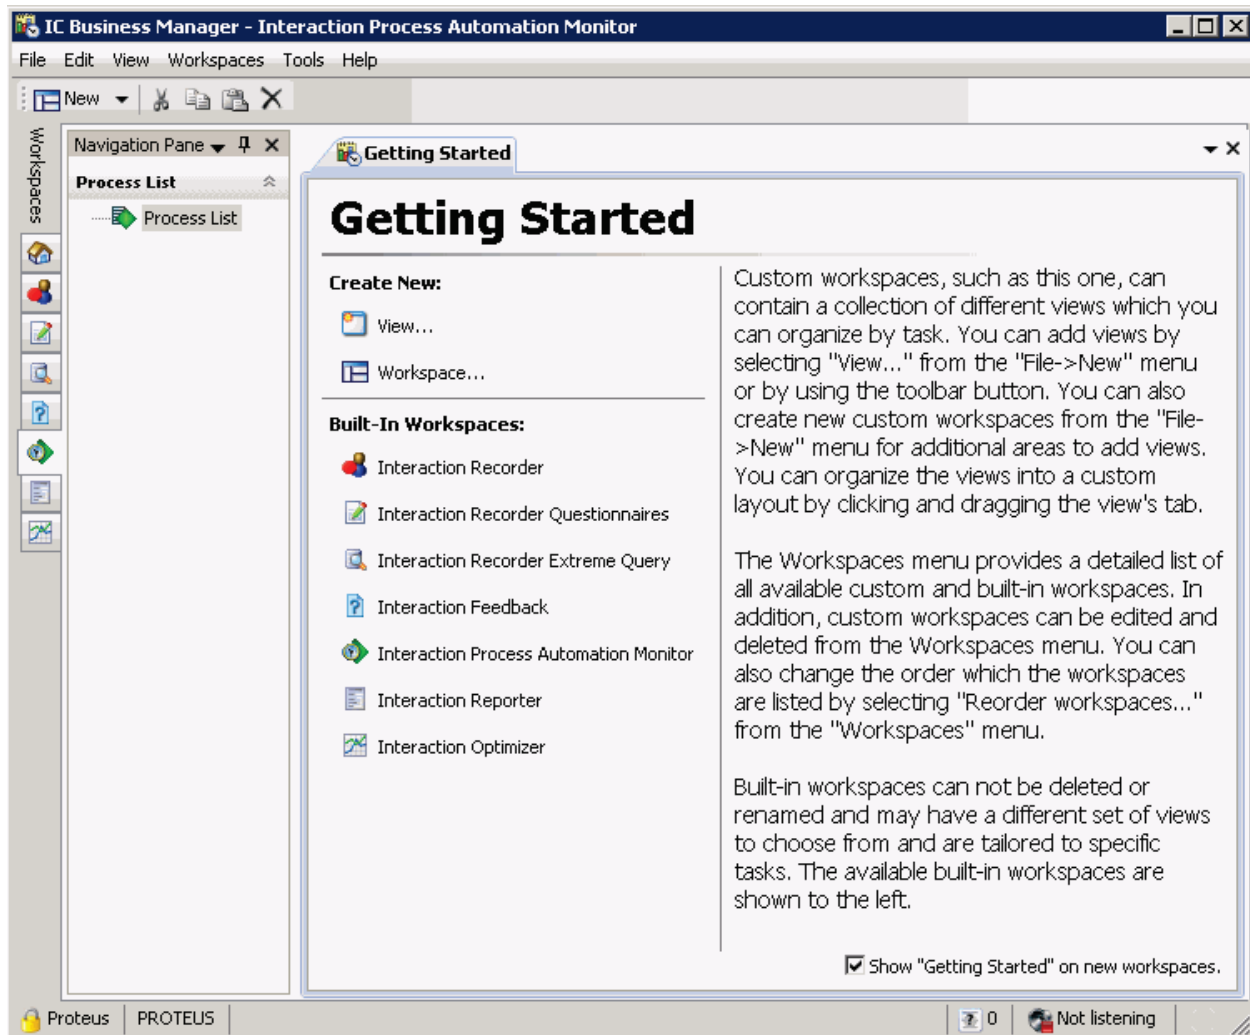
IC Business Manager - Interaction Process Automation Monitor

File Edit View Workspaces Tools Help

New

Workspaces

Navigation Pane

Process List

Process List

Getting Started

Getting Started

Create New:

View...

Workspace...

Built-In Workspaces:

Interaction Recorder

Interaction Recorder Questionnaires

Interaction Recorder Extreme Query

Interaction Feedback

Interaction Process Automation Monitor

Interaction Reporter

Interaction Optimizer

Custom workspaces, such as this one, can contain a collection of different views which you can organize by task. You can add views by selecting "View..." from the "File->New" menu or by using the toolbar button. You can also create new custom workspaces from the "File->New" menu for additional areas to add views. You can organize the views into a custom layout by clicking and dragging the view's tab.

The Workspaces menu provides a detailed list of all available custom and built-in workspaces. In addition, custom workspaces can be edited and deleted from the Workspaces menu. You can also change the order which the workspaces are listed by selecting "Reorder workspaces..." from the "Workspaces" menu.

Built-in workspaces can not be deleted or renamed and may have a different set of views to choose from and are tailored to specific tasks. The available built-in workspaces are shown to the left.

Show "Getting Started" on new workspaces.

Proteus PROTEUS 0 Not listening